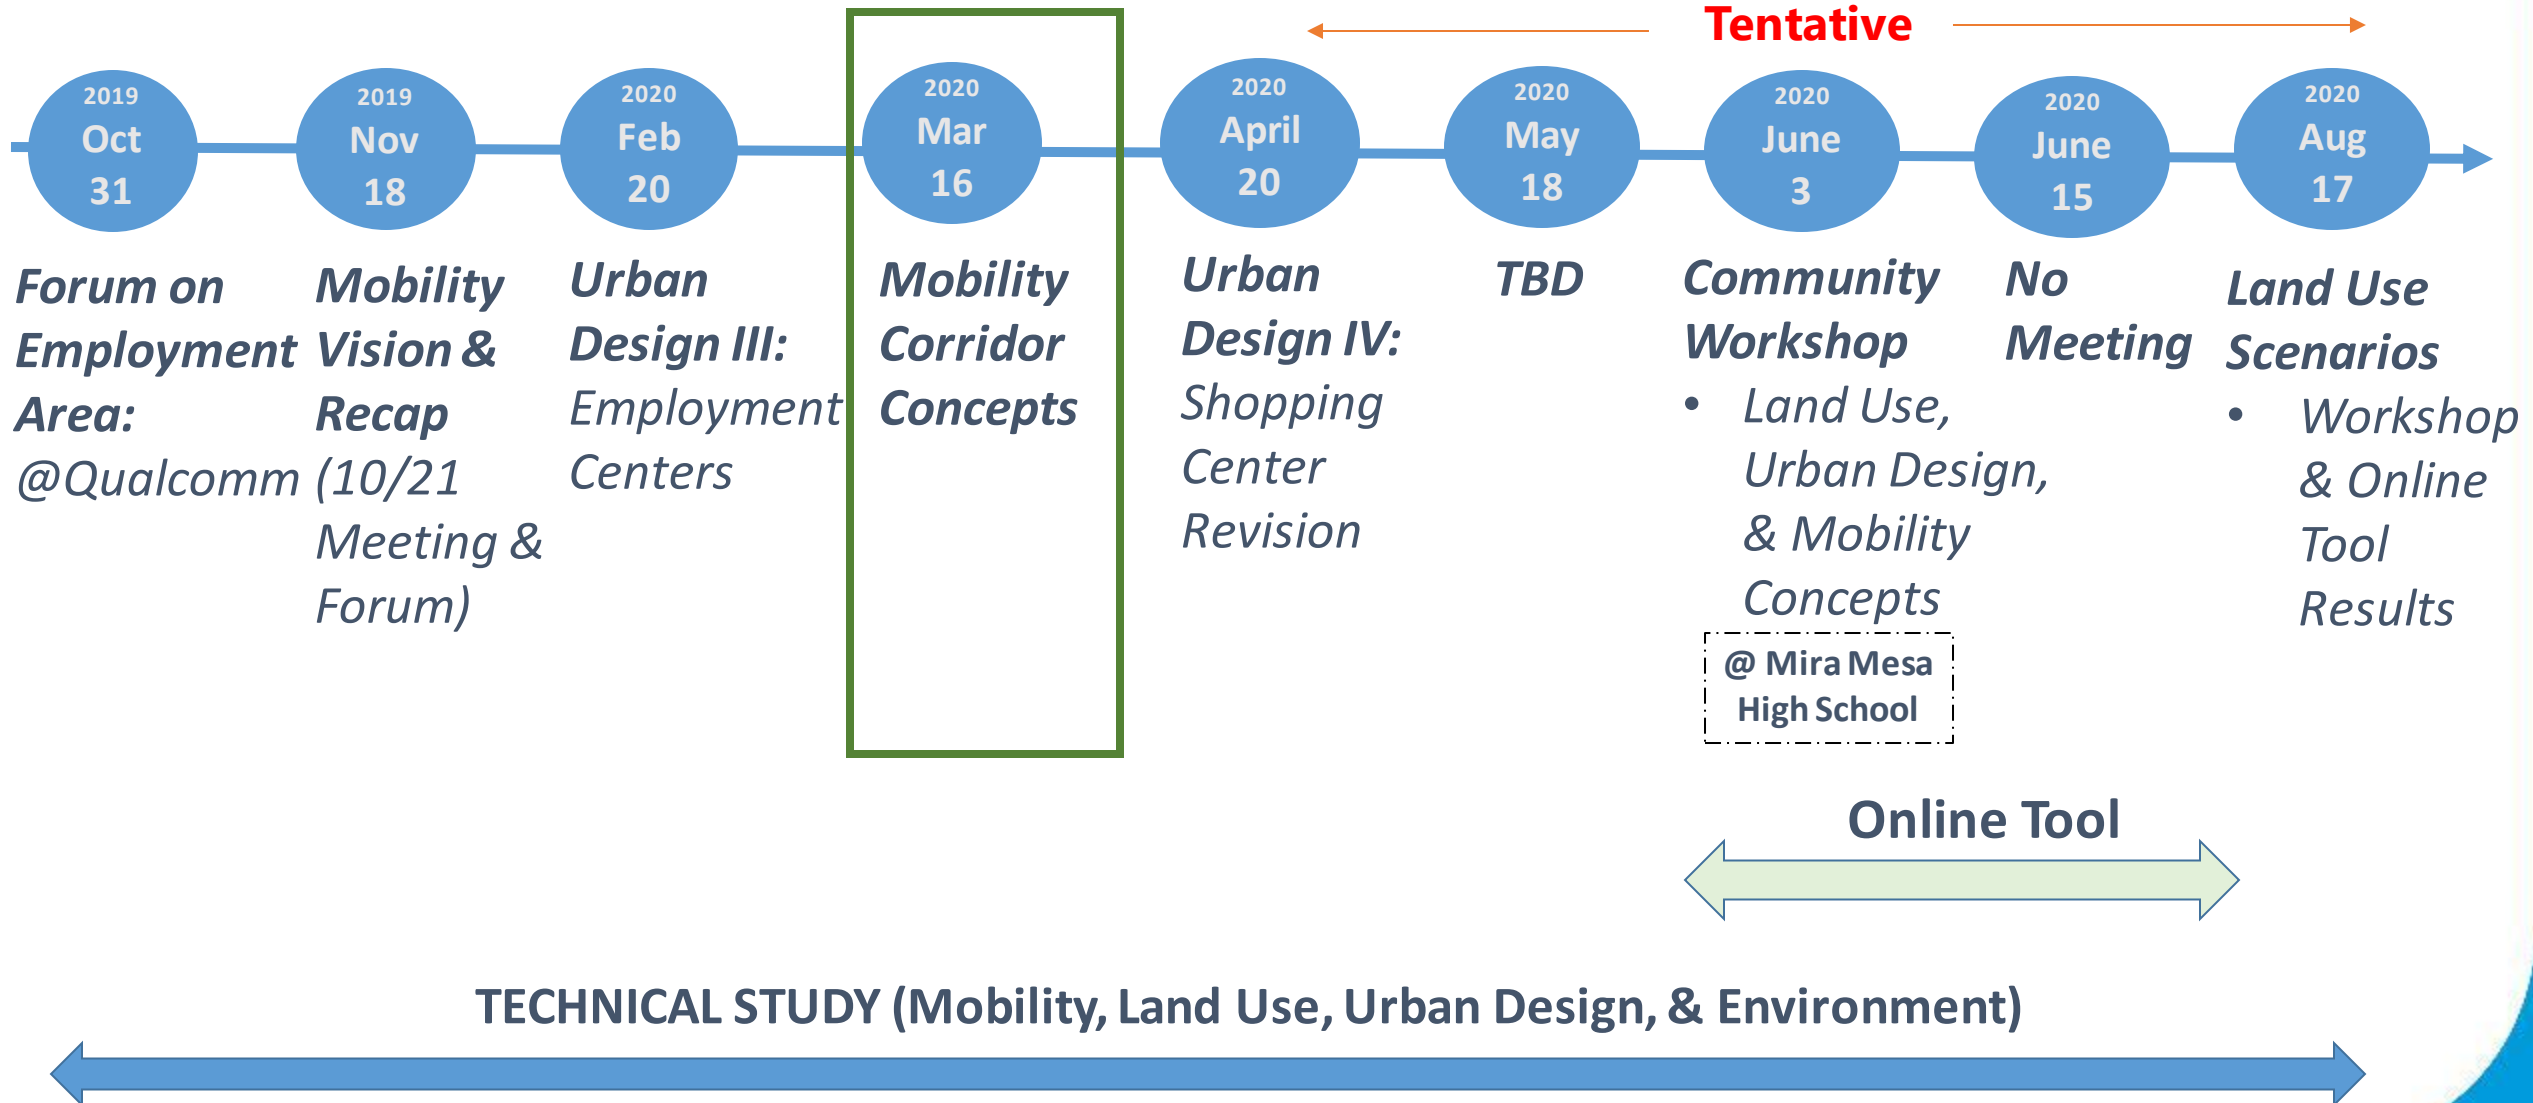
Tentative

2019
Oct
31

2019
Nov
18

2020
Feb
20

2020
Mar
16

2020
April
20

2020
May
18

2020
June
3

2020
June
15

2020
Aug
17

Forum on Employment Area: @Qualcomm

Mobility Vision & Recap (10/21 Meeting & Forum)

Urban Design III: Employment Centers

Mobility Corridor Concepts

Urban Design IV: Shopping Center Revision

TBD

Community Workshop
• Land Use, Urban Design, & Mobility Concepts

@ Mira Mesa High School

No Meeting

Land Use Scenarios
• Workshop & Online Tool Results

Online Tool

TECHNICAL STUDY (Mobility, Land Use, Urban Design, & Environment)